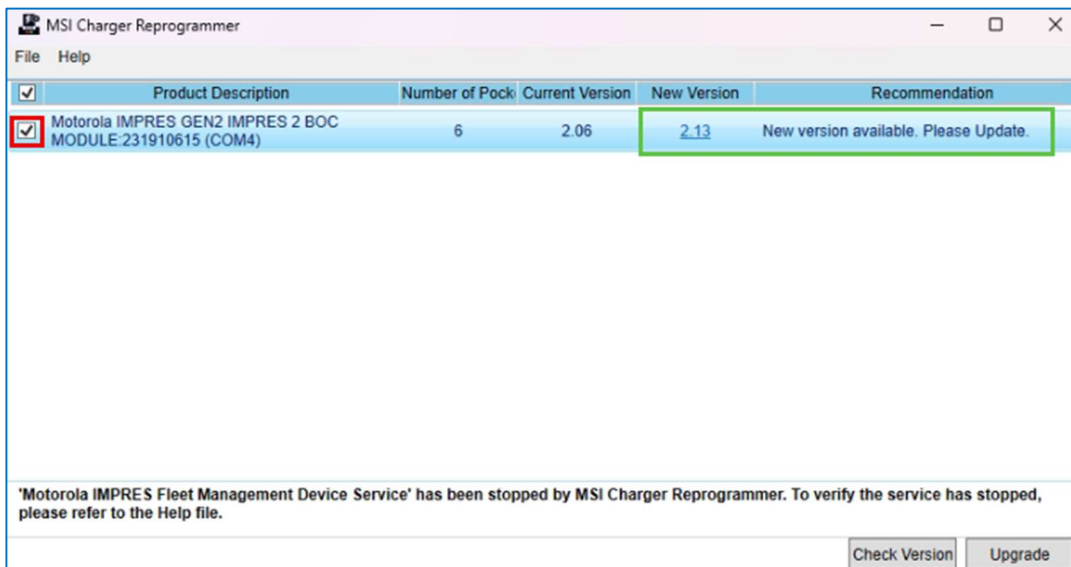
MSI Charger Reprogrammer

File Help

| | Product Description | Number of Pock | Current Version | New Version | Recommendation |
|---|---|---|---|---|---|
| ☑ | Motorola IMPRES GEN2 IMPRES 2 BOC MODULE:231910615 (COM4) | 6 | 2.06 | 2.13 | New version available. Please Update. |

'Motorola IMPRES Fleet Management Device Service' has been stopped by MSI Charger Reprogrammer. To verify the service has stopped, please refer to the Help file.

Check Version Upgrade